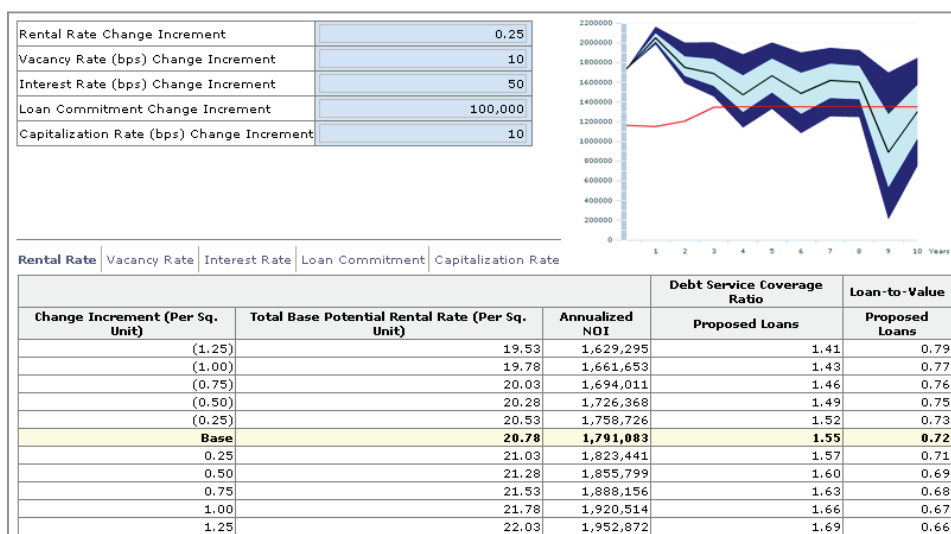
| | |
|---|---|
| Rental Rate Change Increment | 0.25 |
| Vacancy Rate (bps) Change Increment | 10 |
| Interest Rate (bps) Change Increment | 50 |
| Loan Commitment Change Increment | 100,000 |
| Capitalization Rate (bps) Change Increment | 10 |

2200000
2000000
1800000
1600000
1400000
1200000
1000000
800000
600000
400000
200000
0
1 2 3 4 5 6 7 8 9 10 Years

Rental Rate | Vacancy Rate | Interest Rate | Loan Commitment | Capitalization Rate

| | | | Debt Service Coverage Ratio | Loan-to-Value |
|---|---|---|---|---|
| Change Increment (Per Sq. Unit) | Total Base Potential Rental Rate (Per Sq. Unit) | Annualized NOI | Proposed Loans | Proposed Loans |
| (1.25) | 19.53 | 1,629,295 | 1.41 | 0.79 |
| (1.00) | 19.78 | 1,661,653 | 1.43 | 0.77 |
| (0.75) | 20.03 | 1,694,011 | 1.46 | 0.76 |
| (0.50) | 20.28 | 1,726,368 | 1.49 | 0.75 |
| (0.25) | 20.53 | 1,758,726 | 1.52 | 0.73 |
| Base | 20.78 | 1,791,083 | 1.55 | 0.72 |
| 0.25 | 21.03 | 1,823,441 | 1.57 | 0.71 |
| 0.50 | 21.28 | 1,855,799 | 1.60 | 0.69 |
| 0.75 | 21.53 | 1,888,156 | 1.63 | 0.68 |
| 1.00 | 21.78 | 1,920,514 | 1.66 | 0.67 |
| 1.25 | 22.03 | 1,952,872 | 1.69 | 0.66 |